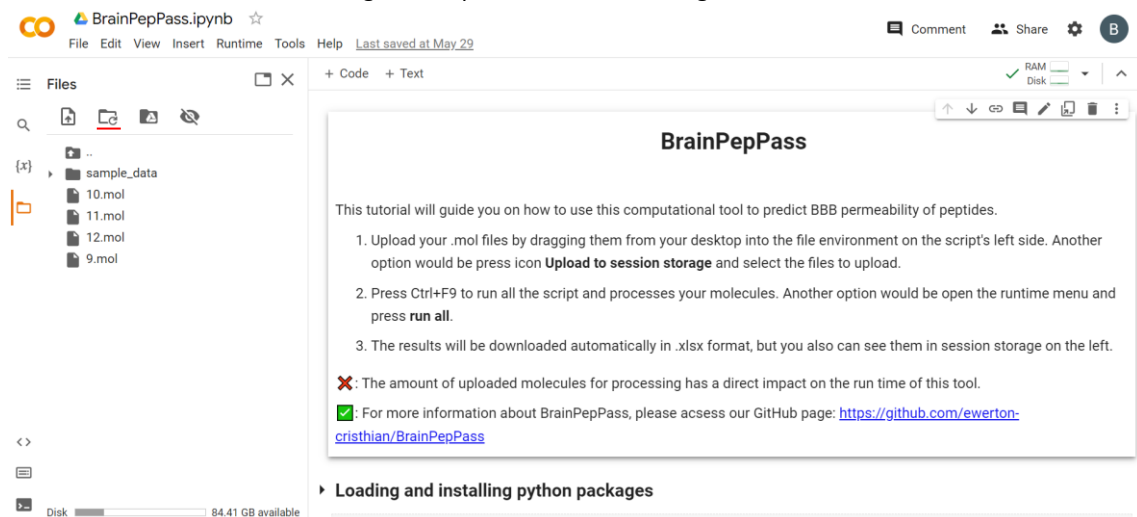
CO BrainPepPass.ipynb ☆
File Edit View Insert Runtime Tools Help Last saved at May 29

Comment Share B

Files

..
sample_data
10.mol
11.mol
12.mol
9.mol

{x}

Disk 84.41 GB available

+ Code + Text

RAM
Disk

BrainPepPass

This tutorial will guide you on how to use this computational tool to predict BBB permeability of peptides.

1. Upload your .mol files by dragging them from your desktop into the file environment on the script's left side. Another option would be press icon **Upload to session storage** and select the files to upload.

2. Press Ctrl+F9 to run all the script and processes your molecules. Another option would be open the runtime menu and press **run all**.

3. The results will be downloaded automatically in .xlsx format, but you also can see them in session storage on the left.

❌: The amount of uploaded molecules for processing has a direct impact on the run time of this tool.

✅: For more information about BrainPepPass, please acsess our GitHub page: https://github.com/ewerton-cristhian/BrainPepPass

Loading and installing python packages